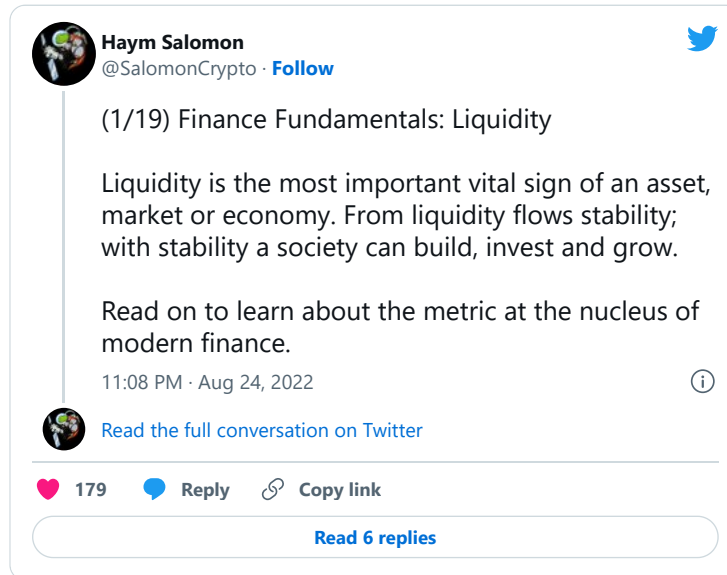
Haym Salomon
@SalomonCrypto · Follow

(1/19) Finance Fundamentals: Liquidity

Liquidity is the most important vital sign of an asset, market or economy. From liquidity flows stability; with stability a society can build, invest and grow.

Read on to learn about the metric at the nucleus of modern finance.

11:08 PM · Aug 24, 2022

Read the full conversation on Twitter

179 Reply Copy link

Read 6 replies